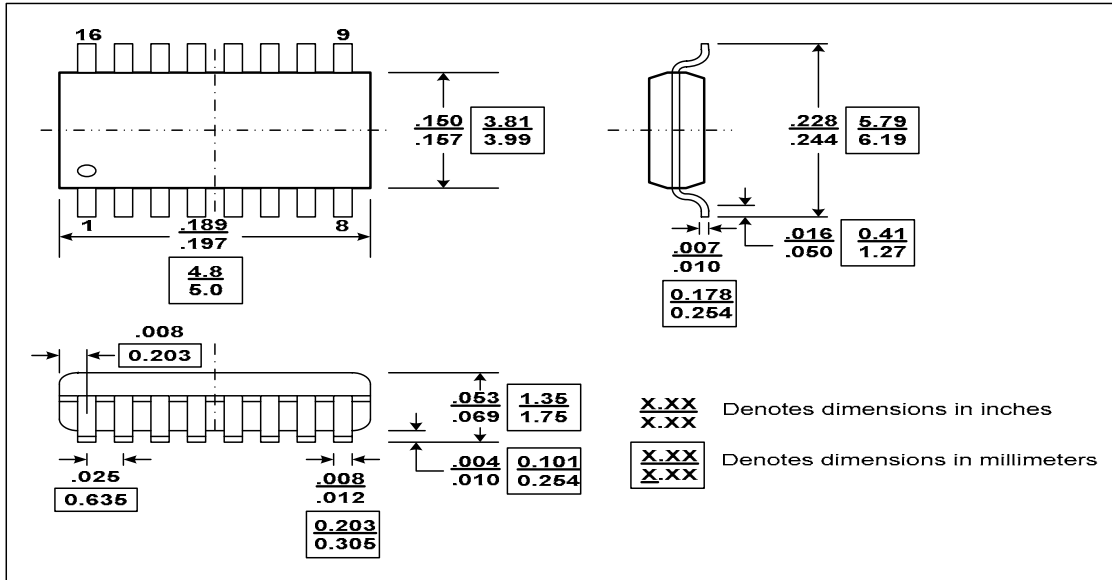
16

9

1

8

$\frac{.189}{.197}$

$\frac{4.8}{5.0}$

$\frac{.150}{.157}$ $\frac{3.81}{3.99}$

$\frac{.228}{.244}$ $\frac{5.79}{6.19}$

$\frac{.007}{.010}$

$\frac{0.178}{0.254}$

$\frac{.016}{.050}$ $\frac{0.41}{1.27}$

.008

0.203

$\frac{.053}{.069}$ $\frac{1.35}{1.75}$

.025

0.635

$\frac{.008}{.012}$

$\frac{0.203}{0.305}$

$\frac{.004}{.010}$ $\frac{0.101}{0.254}$

$\frac{X.XX}{X.XX}$ Denotes dimensions in inches

$\frac{X.XX}{X.XX}$ Denotes dimensions in millimeters